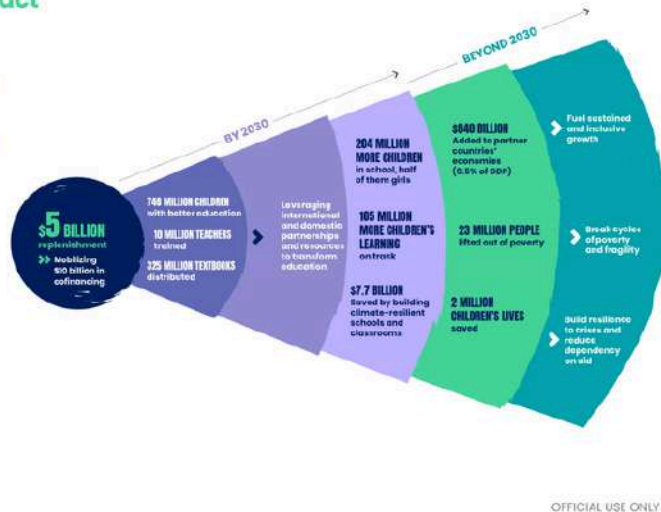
act

BY 2030

BEYOND 2030

$5 BILLION replenishment

>> Mobilizing $10 billion in cofinancing

748 MILLION CHILDREN with better education

10 MILLION TEACHERS trained

325 MILLION TEXTBOOKS distributed

Leveraging international and domestic partnerships and resources to transform education

204 MILLION MORE CHILDREN in school, half of them girls

105 MILLION MORE CHILDREN'S LEARNING on track

$7.7 BILLION Saved by building climate-resilient schools and classrooms

$840 BILLION Added to partner countries' economies (0.5% of GDP)

23 MILLION PEOPLE lifted out of poverty

2 MILLION CHILDREN'S LIVES saved

Fuel sustained and inclusive growth

Break cycles of poverty and fragility

Build resilience to crises and reduce dependency on aid

OFFICIAL USE ONLY